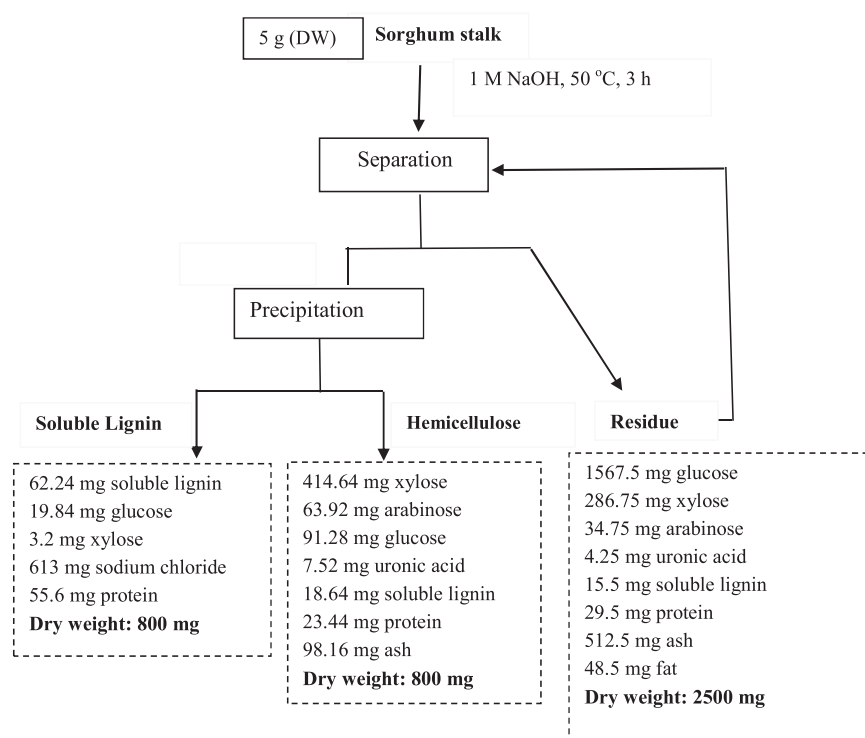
5 g (DW) **Sorghum stalk**

1 M NaOH, 50 °C, 3 h

Separation

Precipitation

**Soluble Lignin**

**Hemicellulose**

**Residue**

62.24 mg soluble lignin
19.84 mg glucose
3.2 mg xylose
613 mg sodium chloride
55.6 mg protein
**Dry weight: 800 mg**

414.64 mg xylose
63.92 mg arabinose
91.28 mg glucose
7.52 mg uronic acid
18.64 mg soluble lignin
23.44 mg protein
98.16 mg ash
**Dry weight: 800 mg**

1567.5 mg glucose
286.75 mg xylose
34.75 mg arabinose
4.25 mg uronic acid
15.5 mg soluble lignin
29.5 mg protein
512.5 mg ash
48.5 mg fat
**Dry weight: 2500 mg**